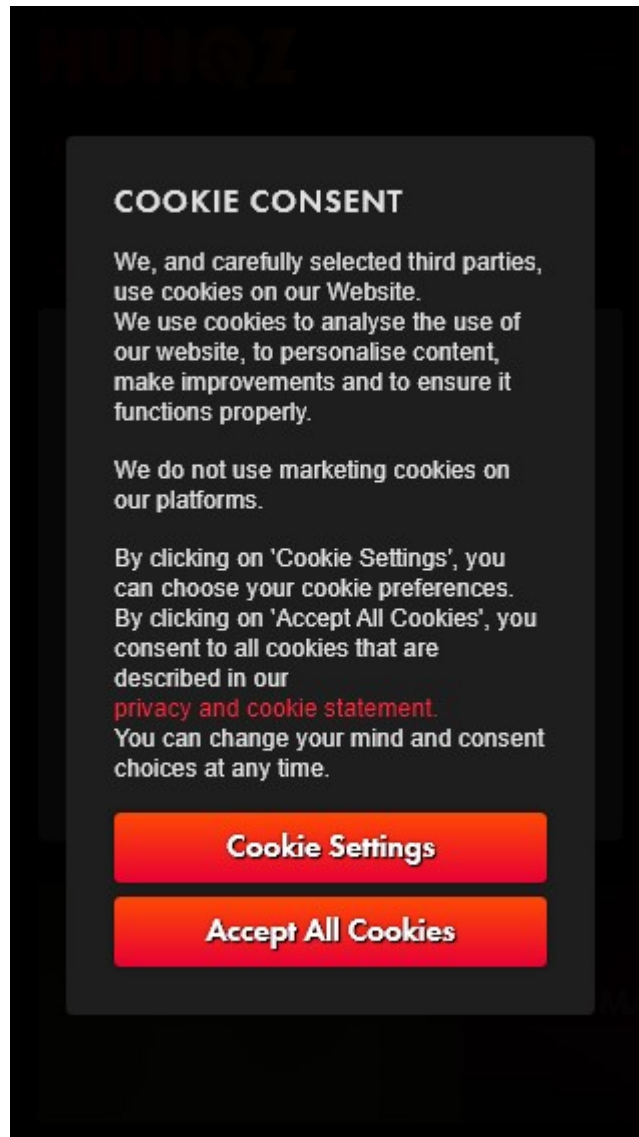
COOKIE CONSENT

We, and carefully selected third parties, use cookies on our Website.
We use cookies to analyse the use of our website, to personalise content, make improvements and to ensure it functions properly.

We do not use marketing cookies on our platforms.

By clicking on 'Cookie Settings', you can choose your cookie preferences. By clicking on 'Accept All Cookies', you consent to all cookies that are described in our
privacy and cookie statement.
You can change your mind and consent choices at any time.

Cookie Settings

Accept All Cookies